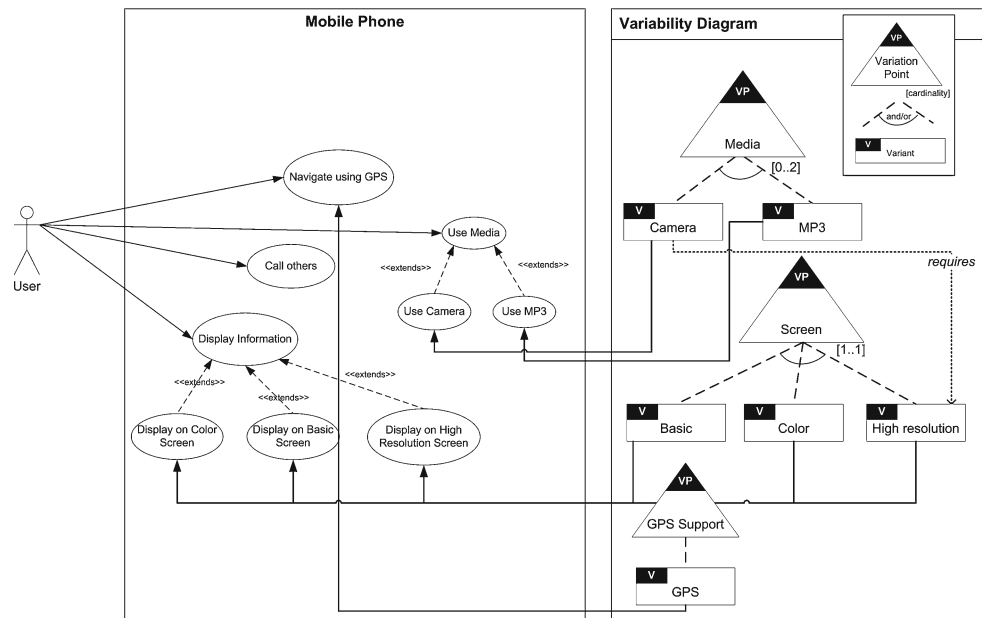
Mobile Phone

User

Navigate using GPS

Use Media

Call others

<<extends>>

<<extends>>

Use Camera

Use MP3

Display Information

<<extends>>

<<extends>>

<<extends>>

Display on Color Screen

Display on Basic Screen

Display on High Resolution Screen

Variability Diagram

VP

Variation Point

[cardinality]

and/or

V

Variant

VP

Media

[0..2]

V

Camera

V

MP3

requires

VP

Screen

[1..1]

V

Basic

V

Color

V

High resolution

VP

GPS Support

V

GPS